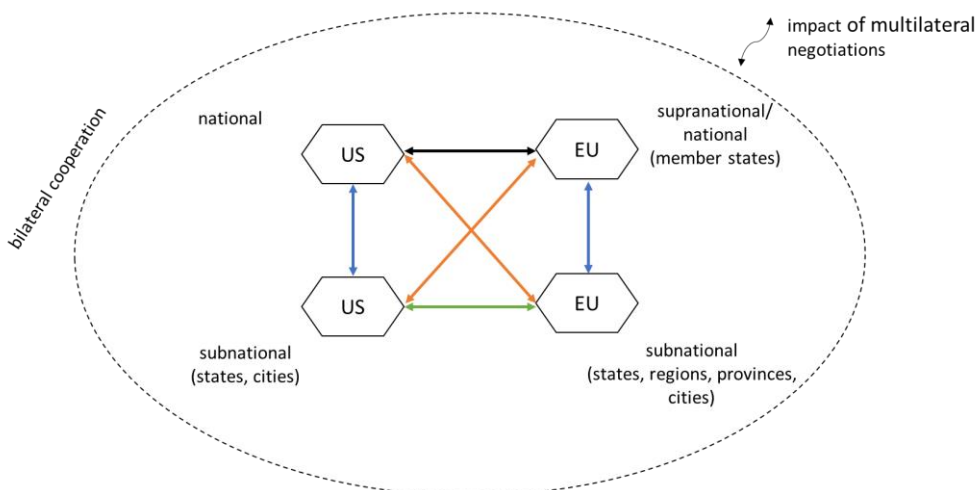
impact of multilateral negotiations

bilateral cooperation

national

US

EU

supranational/ national (member states)

US

EU

subnational (states, cities)

subnational (states, regions, provinces, cities)